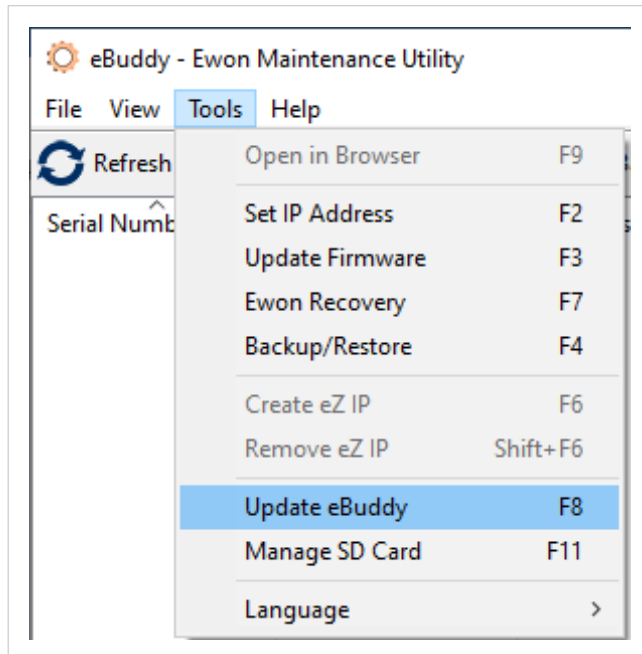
eBuddy - Ewon Maintenance Utility

File View Tools Help

Refresh

Serial Numb

Open in Browser F9

Set IP Address F2

Update Firmware F3

Ewon Recovery F7

Backup/Restore F4

Create eZ IP F6

Remove eZ IP Shift+F6

Update eBuddy F8

Manage SD Card F11

Language ›